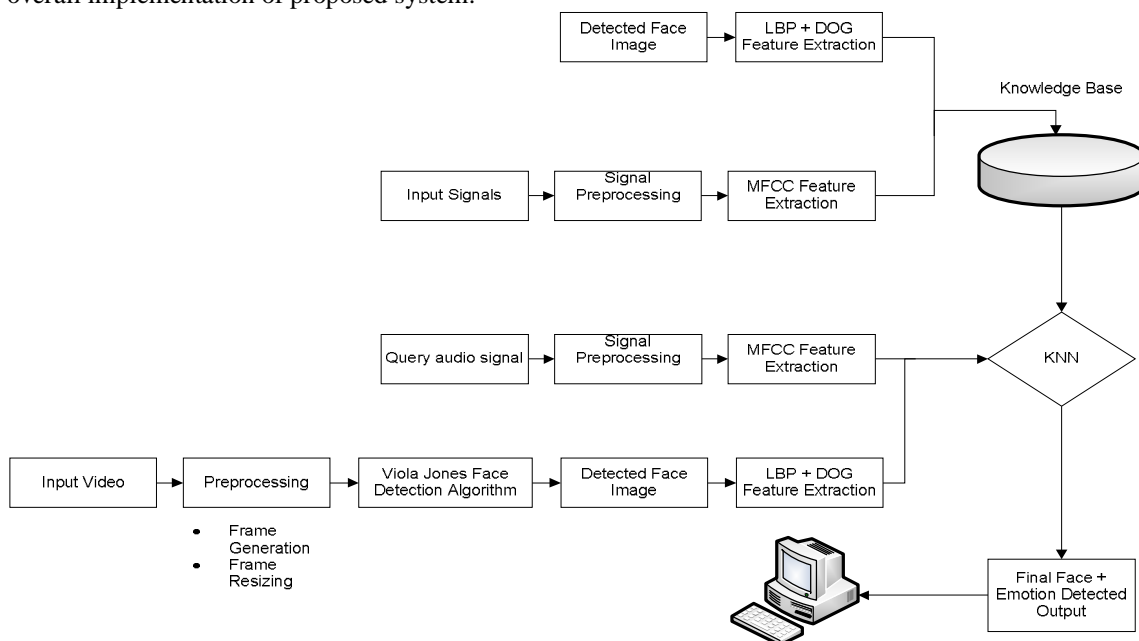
overall implementation of proposed system.

Detected Face Image

LBP + DOG Feature Extraction

Knowledge Base

Input Signals

Signal Preprocessing

MFCC Feature Extraction

Query audio signal

Signal Preprocessing

MFCC Feature Extraction

KNN

Input Video

Preprocessing

Viola Jones Face Detection Algorithm

Detected Face Image

LBP + DOG Feature Extraction

- Frame Generation
- Frame Resizing

Final Face + Emotion Detected Output